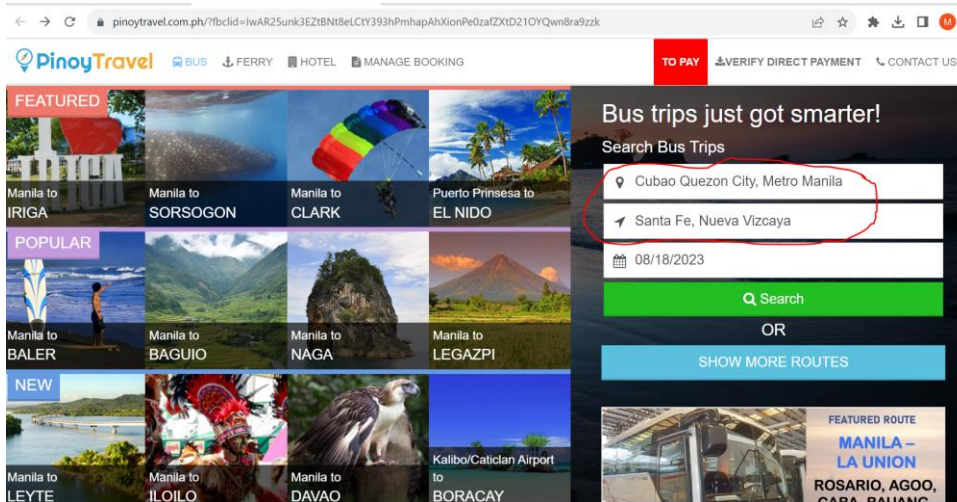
pinoytravel.com.ph/?fbclid=IwAR25unk3EZtBNt8eLCtY393hPmhapAhXionPe0zafZXtD21OYQwn8ra9zzk

PinoyTravel BUS FERRY HOTEL MANAGE BOOKING TO PAY VERIFY DIRECT PAYMENT CONTACT US

FEATURED

Manila to IRIGA

Manila to SORSOGON

Manila to CLARK

Puerto Prinsesa to EL NIDO

POPULAR

Manila to BALER

Manila to BAGUIO

Manila to NAGA

Manila to LEGAZPI

NEW

Manila to LEYTE

Manila to ILOILO

Manila to DAVAO

Kalibo/Caticlan Airport to BORACAY

Bus trips just got smarter!

Search Bus Trips

Cubao Quezon City, Metro Manila

Santa Fe, Nueva Vizcaya

08/18/2023

Search

OR

SHOW MORE ROUTES

FEATURED ROUTE

MANILA – LA UNION

ROSARIO, AGOO, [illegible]